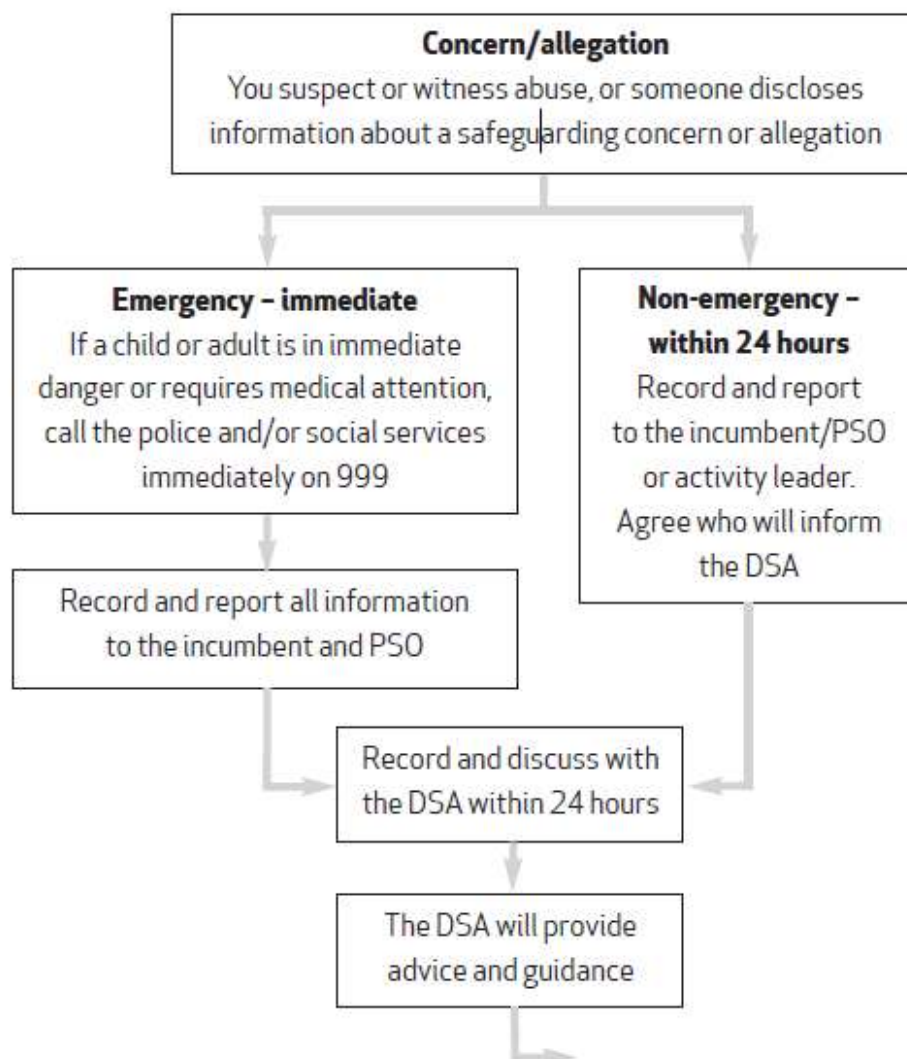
**Concern/allegation**
You suspect or witness abuse, or someone discloses information about a safeguarding concern or allegation

**Emergency – immediate**
If a child or adult is in immediate danger or requires medical attention, call the police and/or social services immediately on 999

**Non-emergency – within 24 hours**
Record and report to the incumbent/PSO or activity leader. Agree who will inform the DSA

Record and report all information to the incumbent and PSO

Record and discuss with the DSA within 24 hours

The DSA will provide advice and guidance